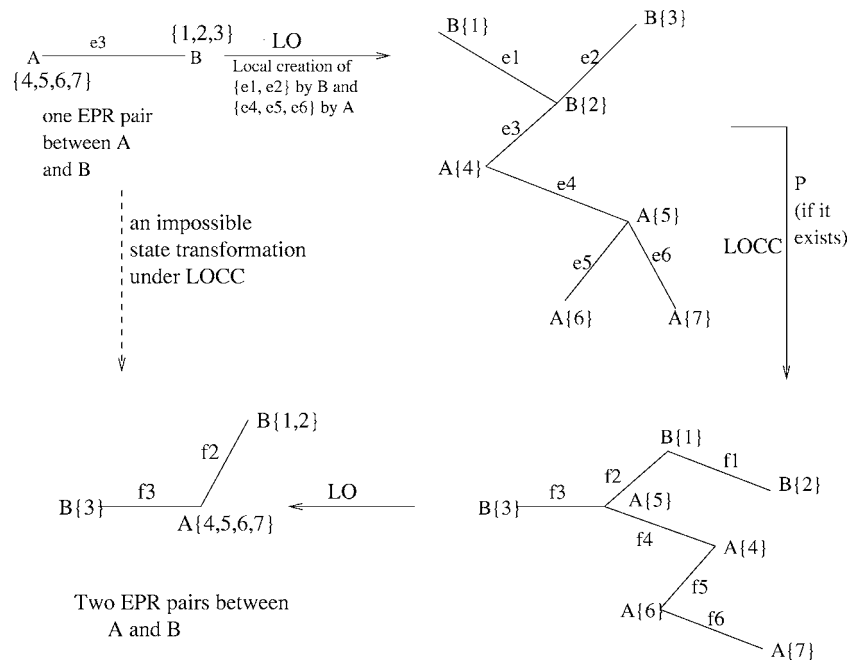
A $\{4,5,6,7\}$ e3 $\{1,2,3\}$ B

one EPR pair between A and B

LO

Local creation of $\{e1, e2\}$ by B and $\{e4, e5, e6\}$ by A

B$\{1\}$ e1 e2 B$\{3\}$

B$\{2\}$

e3

A$\{4\}$ e4

A$\{5\}$

e5 e6

A$\{6\}$ A$\{7\}$

P (if it exists)

LOCC

an impossible state transformation under LOCC

B$\{1,2\}$

f2

B$\{3\}$ f3 A$\{4,5,6,7\}$

LO

Two EPR pairs between A and B

B$\{1\}$ f1 B$\{2\}$

f2

B$\{3\}$ f3 A$\{5\}$

f4 A$\{4\}$

f5

A$\{6\}$ f6

A$\{7\}$